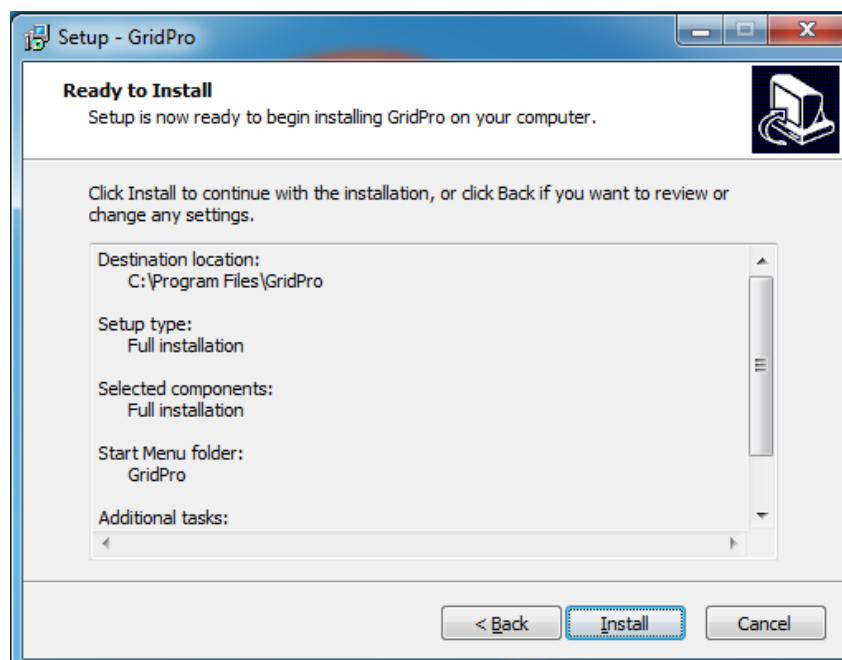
Setup - GridPro

Ready to Install
Setup is now ready to begin installing GridPro on your computer.

Click Install to continue with the installation, or click Back if you want to review or change any settings.

Destination location:
C:\Program Files\GridPro

Setup type:
Full installation

Selected components:
Full installation

Start Menu folder:
GridPro

Additional tasks:

< Back
Install
Cancel